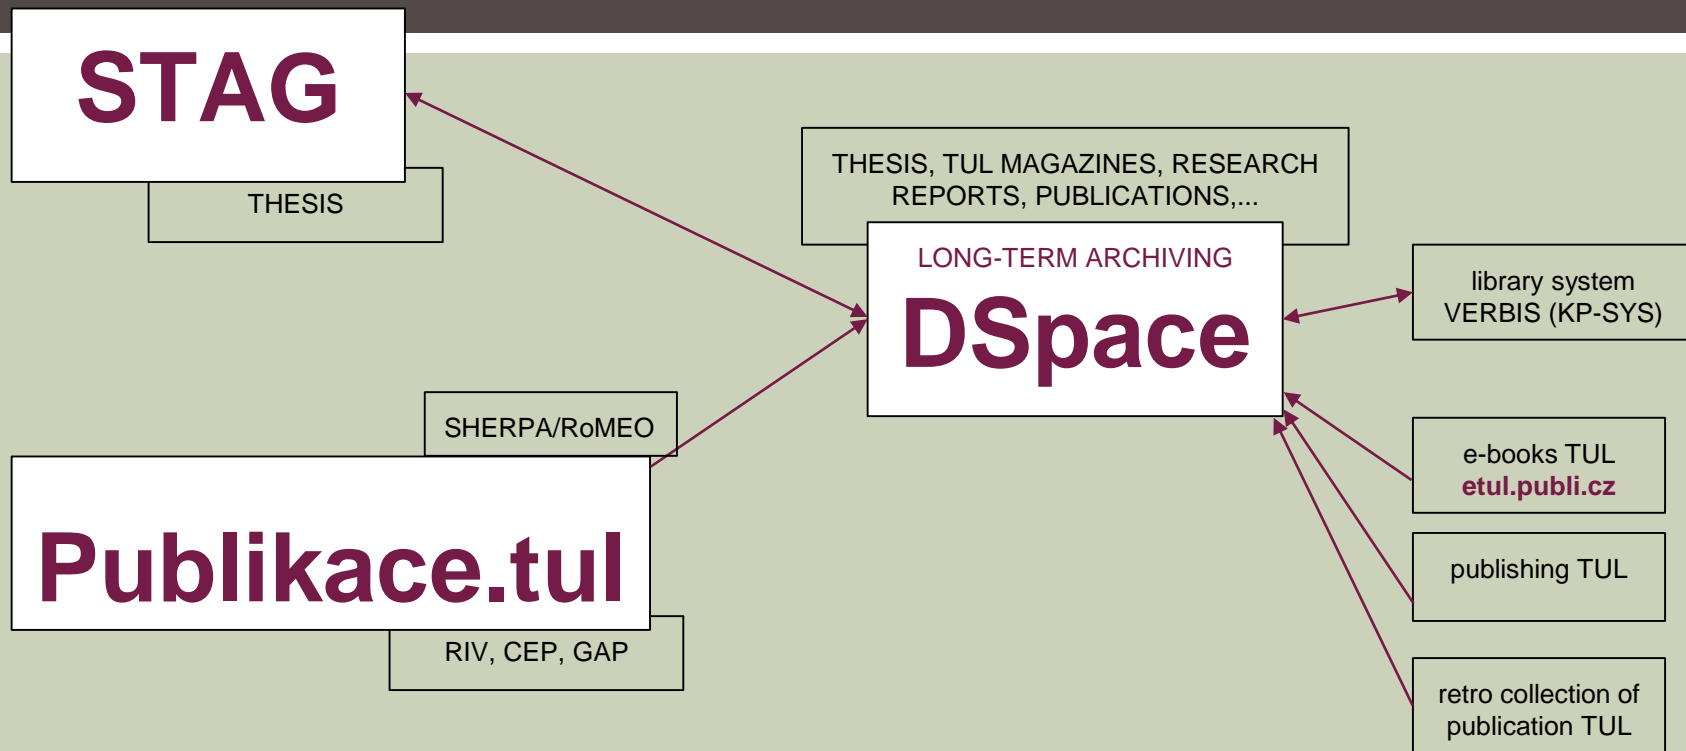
STAG

THESIS

THESIS, TUL MAGAZINES, RESEARCH REPORTS, PUBLICATIONS,...

LONG-TERM ARCHIVING

DSpace

library system VERBIS (KP-SYS)

SHERPA/RoMEO

Publikace.tul

RIV, CEP, GAP

e-books TUL
etul.publi.cz

publishing TUL

retro collection of publication TUL